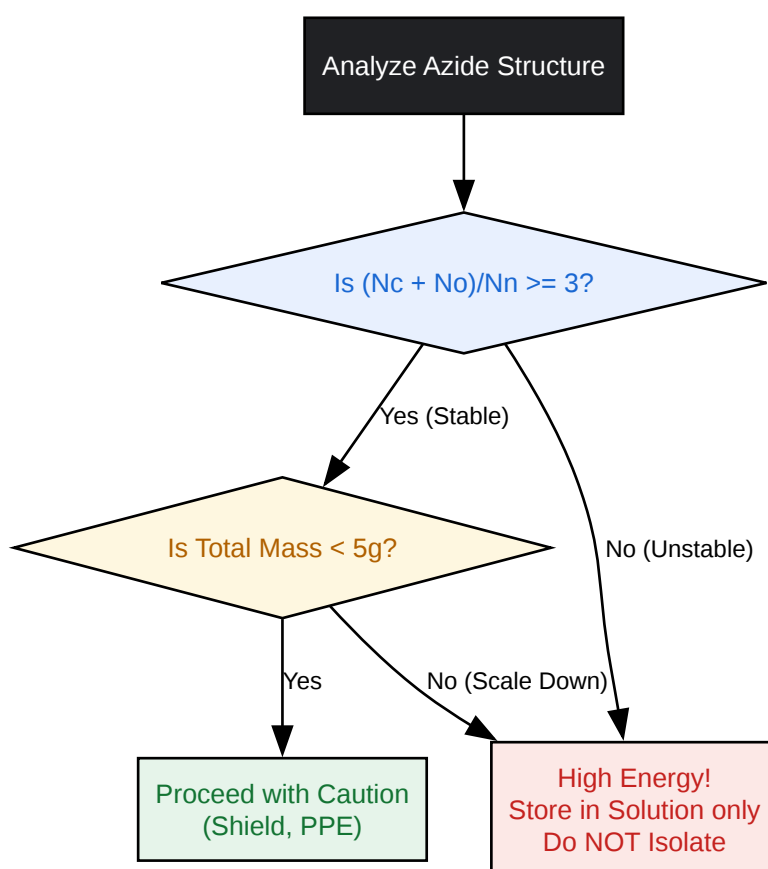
Analyze Azide Structure

Is (Nc + No)/Nn >= 3?

Yes (Stable)

No (Unstable)

Is Total Mass < 5g?

Yes

No (Scale Down)

Proceed with Caution
(Shield, PPE)

High Energy!
Store in Solution only
Do NOT Isolate